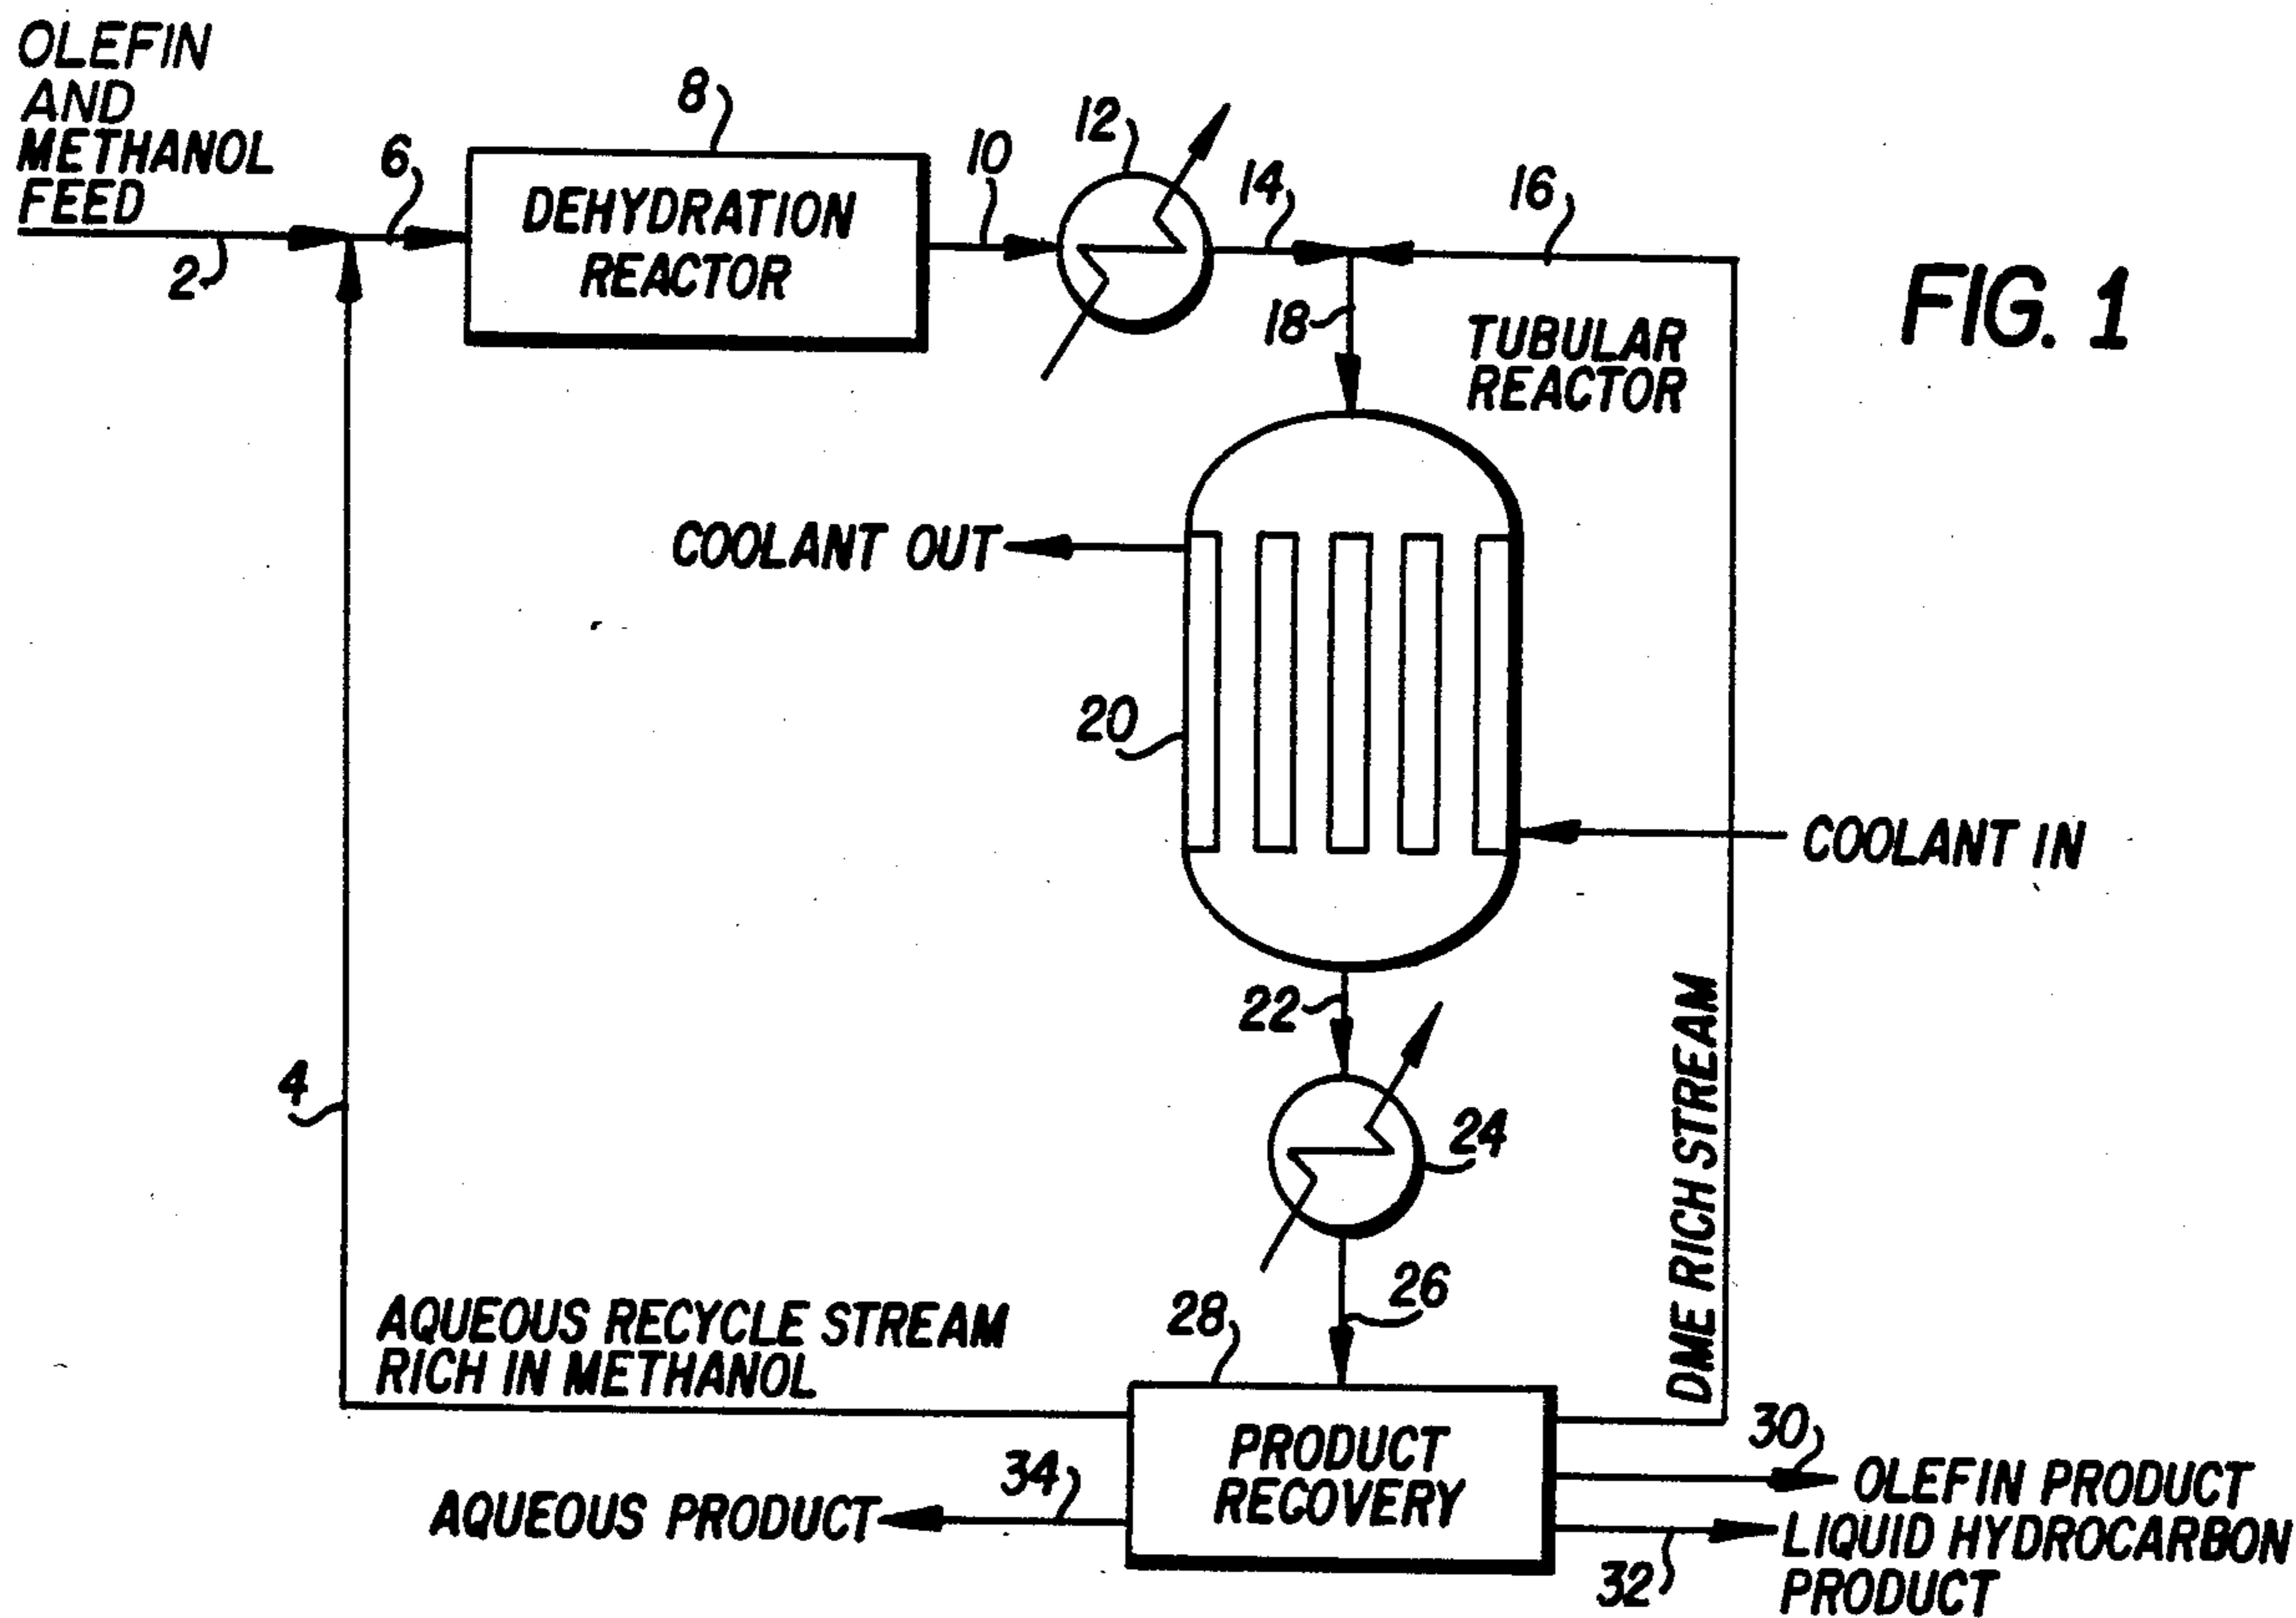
OLEFIN AND METHANOL FEED

2

6

8

DEHYDRATION REACTOR

10

12

14

16

FIG. 1

18

TUBULAR REACTOR

COOLANT OUT

20

COOLANT IN

22

24

DME RICH STREAM

4

26

28

AQUEOUS RECYCLE STREAM RICH IN METHANOL

PRODUCT RECOVERY

30

OLEFIN PRODUCT

34

AQUEOUS PRODUCT

LIQUID HYDROCARBON PRODUCT

32